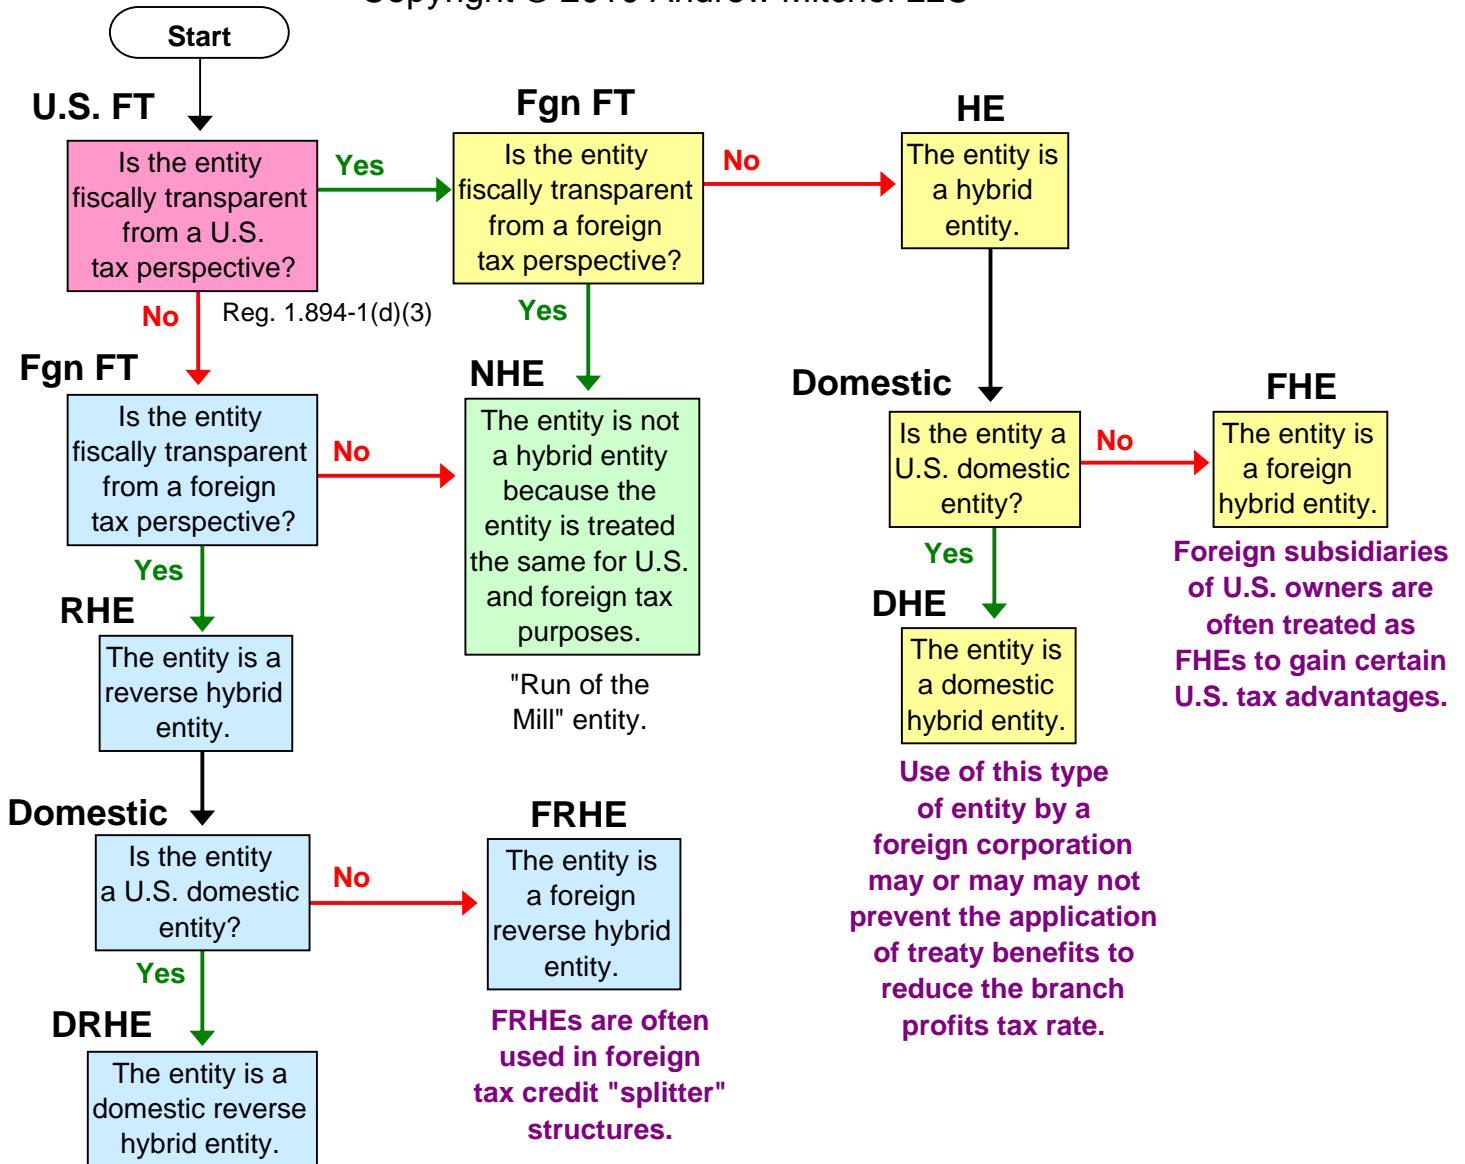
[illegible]

Start

U.S. FT

Is the entity fiscally transparent from a U.S. tax perspective?

Yes

Fgn FT

Is the entity fiscally transparent from a foreign tax perspective?

No

HE

The entity is a hybrid entity.

No

Reg. 1.894-1(d)(3)

Yes

Fgn FT

Is the entity fiscally transparent from a foreign tax perspective?

No

NHE

The entity is not a hybrid entity because the entity is treated the same for U.S. and foreign tax purposes.

"Run of the Mill" entity.

Domestic

Is the entity a U.S. domestic entity?

No

FHE

The entity is a foreign hybrid entity.

Foreign subsidiaries of U.S. owners are often treated as FHEs to gain certain U.S. tax advantages.

Yes

DHE

The entity is a domestic hybrid entity.

Use of this type of entity by a foreign corporation may or may may not prevent the application of treaty benefits to reduce the branch profits tax rate.

Yes

RHE

The entity is a reverse hybrid entity.

Domestic

Is the entity a U.S. domestic entity?

No

FRHE

The entity is a foreign reverse hybrid entity.

FRHEs are often used in foreign tax credit "splitter" structures.

Yes

DRHE

The entity is a domestic reverse hybrid entity.